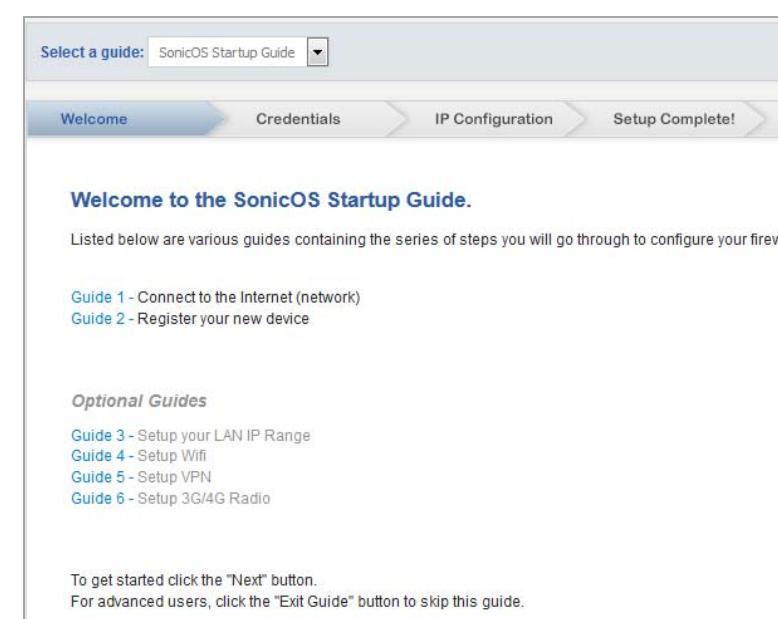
Select a guide: SonicOS Startup Guide

Welcome
Credentials
IP Configuration
Setup Complete!

Welcome to the SonicOS Startup Guide.

Listed below are various guides containing the series of steps you will go through to configure your firew

Guide 1 - Connect to the Internet (network)
Guide 2 - Register your new device

Optional Guides

Guide 3 - Setup your LAN IP Range
Guide 4 - Setup Wifi
Guide 5 - Setup VPN
Guide 6 - Setup 3G/4G Radio

To get started click the "Next" button.
For advanced users, click the "Exit Guide" button to skip this guide.